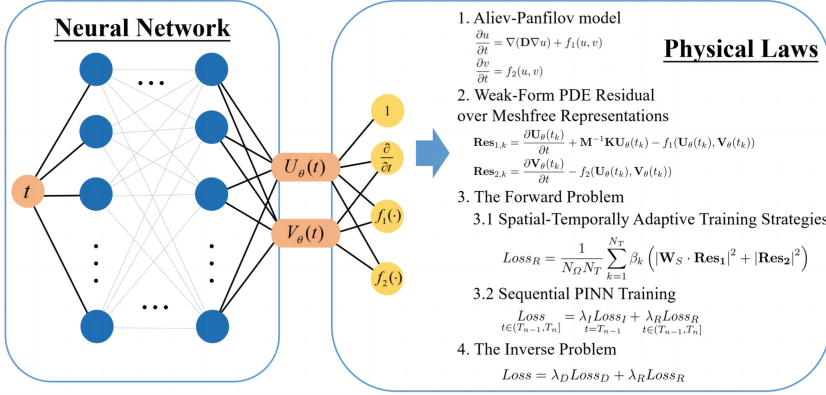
Neural Network

$t$

$\cdots$

$\cdots$

$U_\theta(t)$

$V_\theta(t)$

$1$

$\frac{\partial}{\partial t}$

$f_1(\cdot)$

$f_2(\cdot)$

Physical Laws

1. Aliev-Panfilov model

$\frac{\partial u}{\partial t} = \nabla(\mathbf{D}\nabla u) + f_1(u, v)$

$\frac{\partial v}{\partial t} = f_2(u, v)$

2. Weak-Form PDE Residual over Meshfree Representations

$\mathbf{Res}_{1,k} = \frac{\partial \mathbf{U}_\theta(t_k)}{\partial t} + \mathbf{M}^{-1}\mathbf{K}\mathbf{U}_\theta(t_k) - f_1(\mathbf{U}_\theta(t_k), \mathbf{V}_\theta(t_k))$

$\mathbf{Res}_{2,k} = \frac{\partial \mathbf{V}_\theta(t_k)}{\partial t} - f_2(\mathbf{U}_\theta(t_k), \mathbf{V}_\theta(t_k))$

3. The Forward Problem

3.1 Spatial-Temporally Adaptive Training Strategies

$Loss_R = \frac{1}{N_\Omega N_T} \sum_{k=1}^{N_T} \beta_k \left( |\mathbf{W}_S \cdot \mathbf{Res_1}|^2 + |\mathbf{Res_2}|^2 \right)$

3.2 Sequential PINN Training

$\underset{t \in (T_{n-1}, T_n]}{Loss} = \lambda_I \underset{t = T_{n-1}}{Loss_I} + \lambda_R \underset{t \in (T_{n-1}, T_n]}{Loss_R}$

4. The Inverse Problem

$Loss = \lambda_D Loss_D + \lambda_R Loss_R$